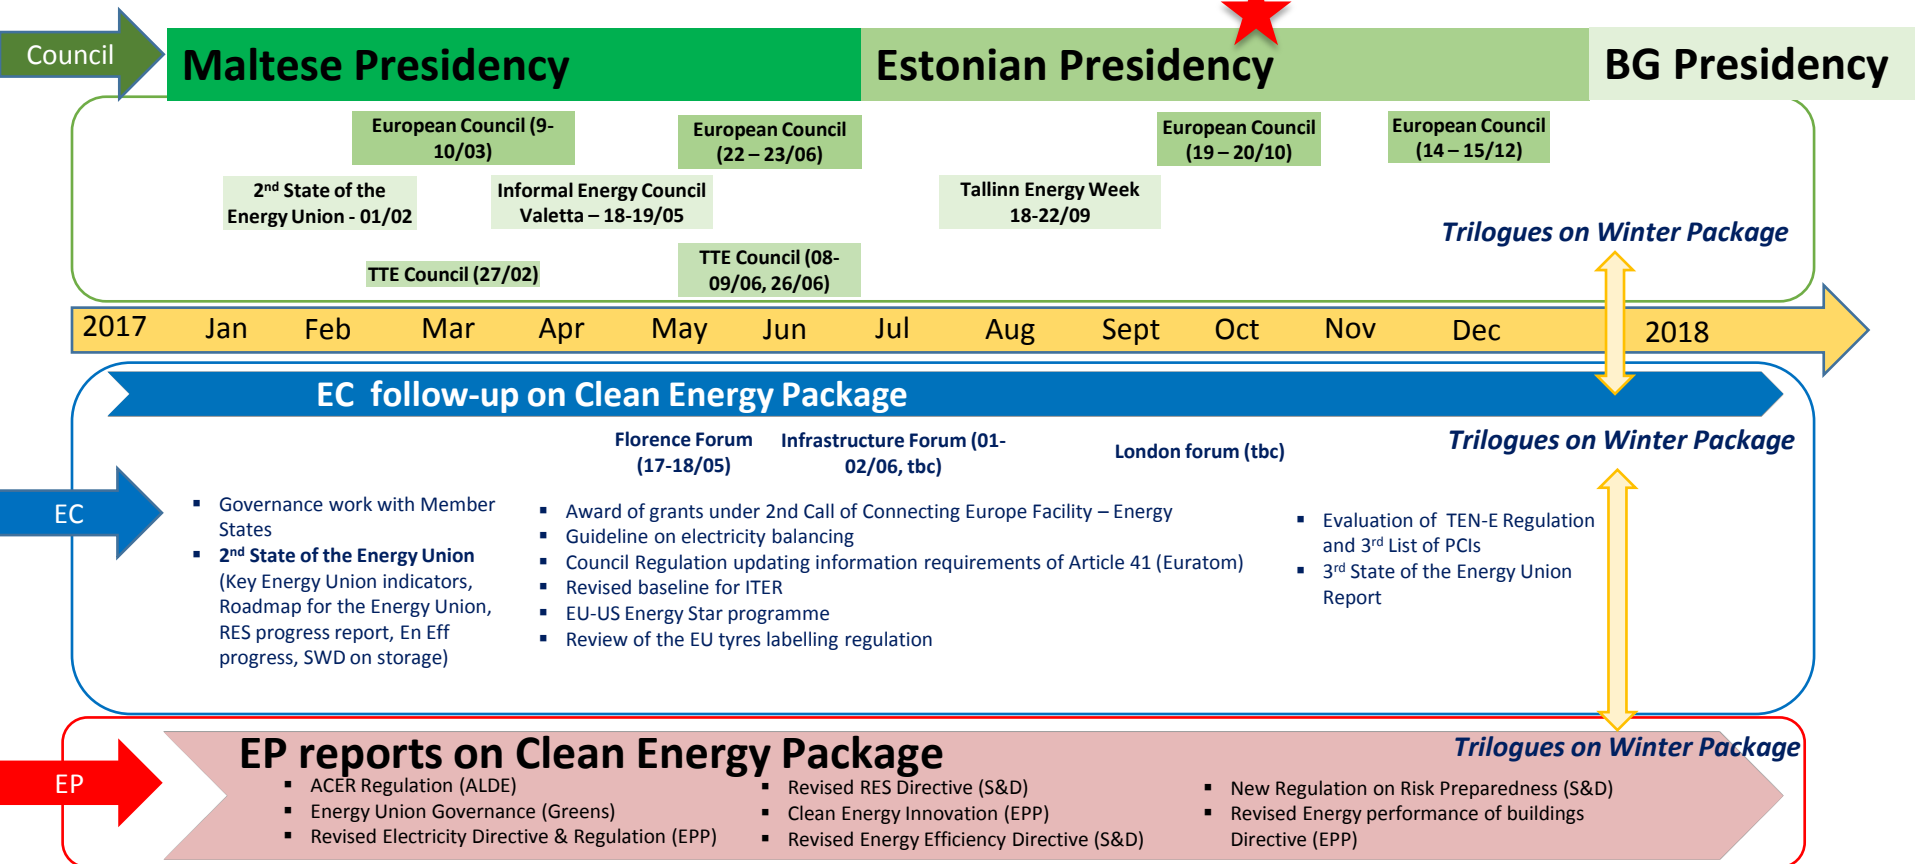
Council

Maltese Presidency

Estonian Presidency

BG Presidency

European Council (9-10/03)

European Council (22 – 23/06)

European Council (19 – 20/10)

European Council (14 – 15/12)

2$^{nd}$ State of the Energy Union - 01/02

Informal Energy Council Valetta – 18-19/05

Tallinn Energy Week 18-22/09

Trilogues on Winter Package

TTE Council (27/02)

TTE Council (08-09/06, 26/06)

2017 Jan Feb Mar Apr May Jun Jul Aug Sept Oct Nov Dec 2018

EC follow-up on Clean Energy Package

Florence Forum (17-18/05)

Infrastructure Forum (01-02/06, tbc)

London forum (tbc)

Trilogues on Winter Package

EC

- Governance work with Member States
- 2$^{nd}$ State of the Energy Union (Key Energy Union indicators, Roadmap for the Energy Union, RES progress report, En Eff progress, SWD on storage)

- Award of grants under 2nd Call of Connecting Europe Facility – Energy
- Guideline on electricity balancing
- Council Regulation updating information requirements of Article 41 (Euratom)
- Revised baseline for ITER
- EU-US Energy Star programme
- Review of the EU tyres labelling regulation

- Evaluation of TEN-E Regulation and 3$^{rd}$ List of PCIs
- 3$^{rd}$ State of the Energy Union Report

EP

EP reports on Clean Energy Package

Trilogues on Winter Package

- ACER Regulation (ALDE)
- Energy Union Governance (Greens)
- Revised Electricity Directive & Regulation (EPP)

- Revised RES Directive (S&D)
- Clean Energy Innovation (EPP)
- Revised Energy Efficiency Directive (S&D)

- New Regulation on Risk Preparedness (S&D)
- Revised Energy performance of buildings Directive (EPP)